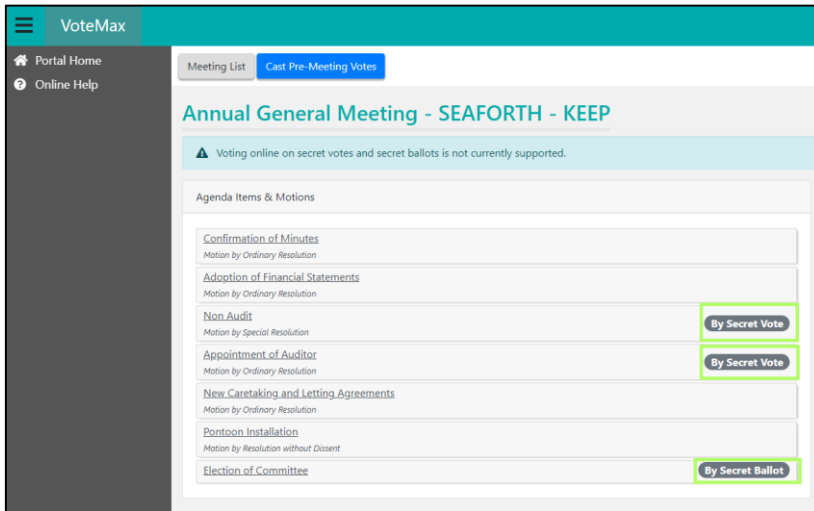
VoteMax

Portal Home
Online Help

Meeting List
Cast Pre-Meeting Votes

Annual General Meeting - SEAFORTH - KEEP

Voting online on secret votes and secret ballots is not currently supported.

Agenda Items & Motions

Confirmation of Minutes
Motion by Ordinary Resolution

Adoption of Financial Statements
Motion by Ordinary Resolution

Non Audit
Motion by Special Resolution
By Secret Vote

Appointment of Auditor
Motion by Ordinary Resolution
By Secret Vote

New Caretaking and Letting Agreements
Motion by Ordinary Resolution

Pontoon Installation
Motion by Resolution without Dissent

Election of Committee
By Secret Ballot